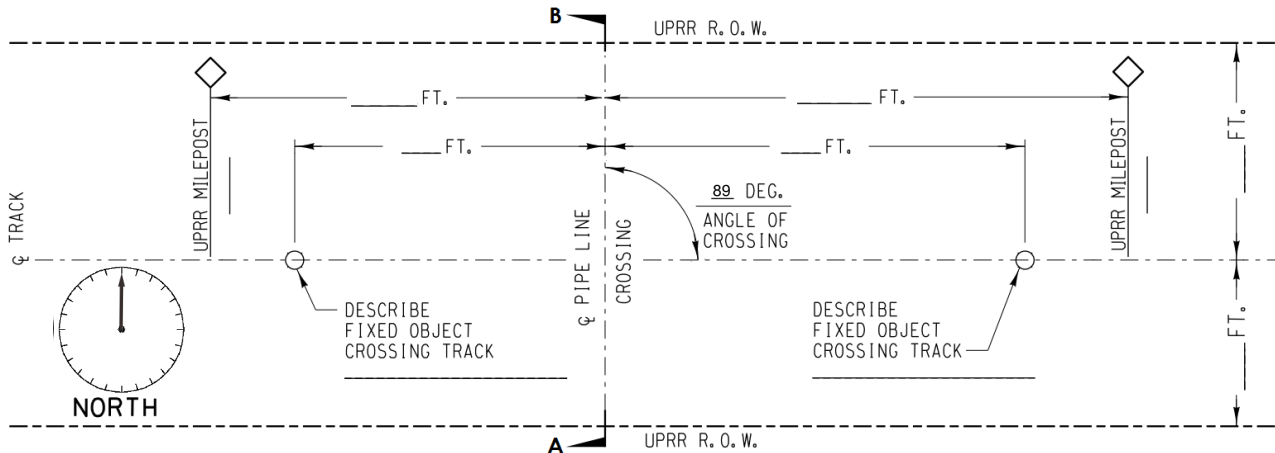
B

UPRR R. O. W.

_____ FT.

_____ FT.

____ FT.

____ FT.

FT.

UPRR MILEPOST

UPRR MILEPOST

℄ TRACK

℄ PIPE LINE CROSSING

89 DEG.
ANGLE OF CROSSING

DESCRIBE
FIXED OBJECT
CROSSING TRACK

DESCRIBE
FIXED OBJECT
CROSSING TRACK

FT.

NORTH

A

UPRR R. O. W.